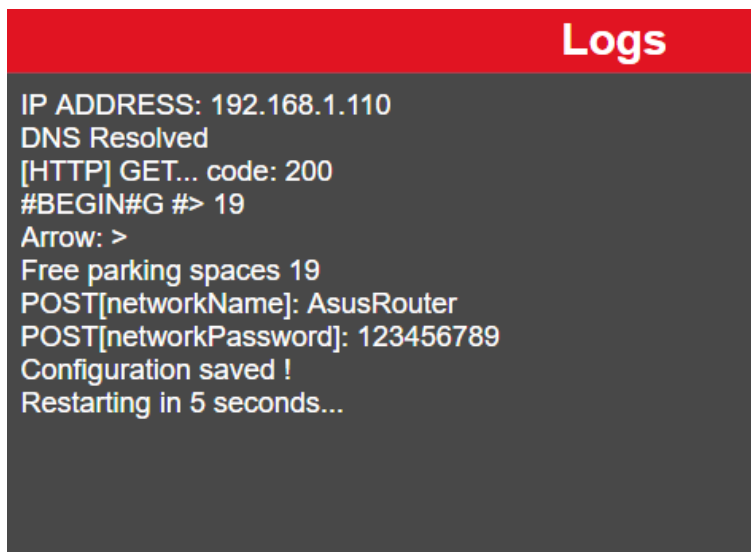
Logs

IP ADDRESS: 192.168.1.110
DNS Resolved
[HTTP] GET... code: 200
#BEGIN#G #> 19
Arrow: >
Free parking spaces 19
POST[networkName]: AsusRouter
POST[networkPassword]: 123456789
Configuration saved !
Restarting in 5 seconds...